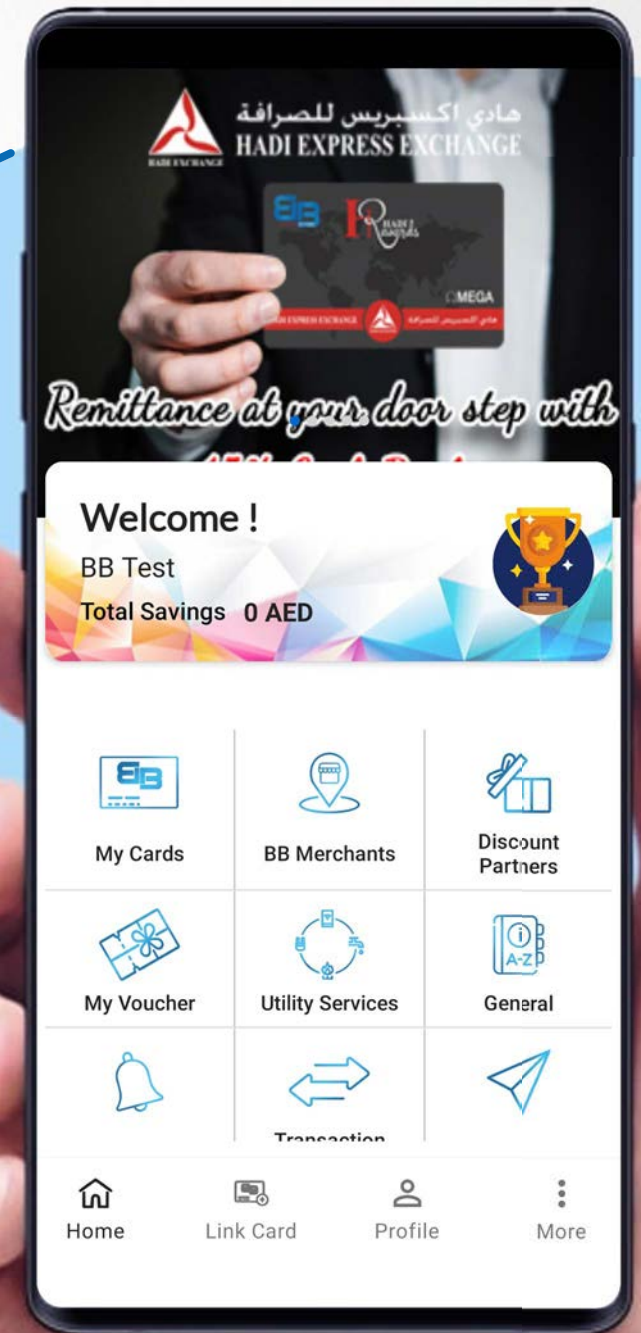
هادي اكسبريس للصرافة
HADI EXPRESS EXCHANGE
HADI EXCHANGE

BB
HADI Rewards
OMEGA
HADI EXPRESS EXCHANGE
هادي اكسبريس للصرافة

Remittance at your door step with
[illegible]

Welcome !
BB Test
Total Savings 0 AED

My Cards
BB Merchants
Discount Partners
My Voucher
Utility Services
General
Transaction

Home
Link Card
Profile
More